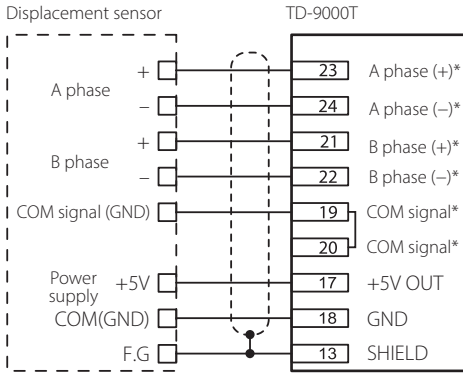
Displacement sensor

TD-9000T

A phase
+
–

B phase
+
–

COM signal (GND)

Power supply
+5V

COM(GND)

F.G

23 A phase (+)*
24 A phase (–)*
21 B phase (+)*
22 B phase (–)*
19 COM signal*
20 COM signal*
17 +5V OUT
18 GND
13 SHIELD